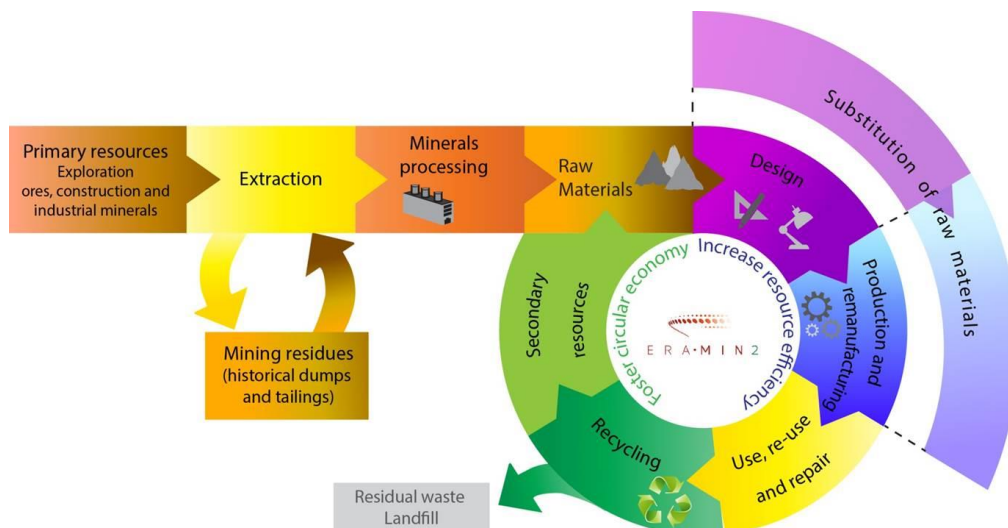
Primary resources
Exploration
ores, construction and
industrial minerals

Extraction

Minerals
processing

Raw
Materials

Design

Substitution of raw materials

Production and
remanufacturing

Use, re-use
and repair

Recycling

Secondary
resources

Foster circular economy

Increase resource efficiency

ERA·MIN2

Mining residues
(historical dumps
and tailings)

Residual waste
Landfill